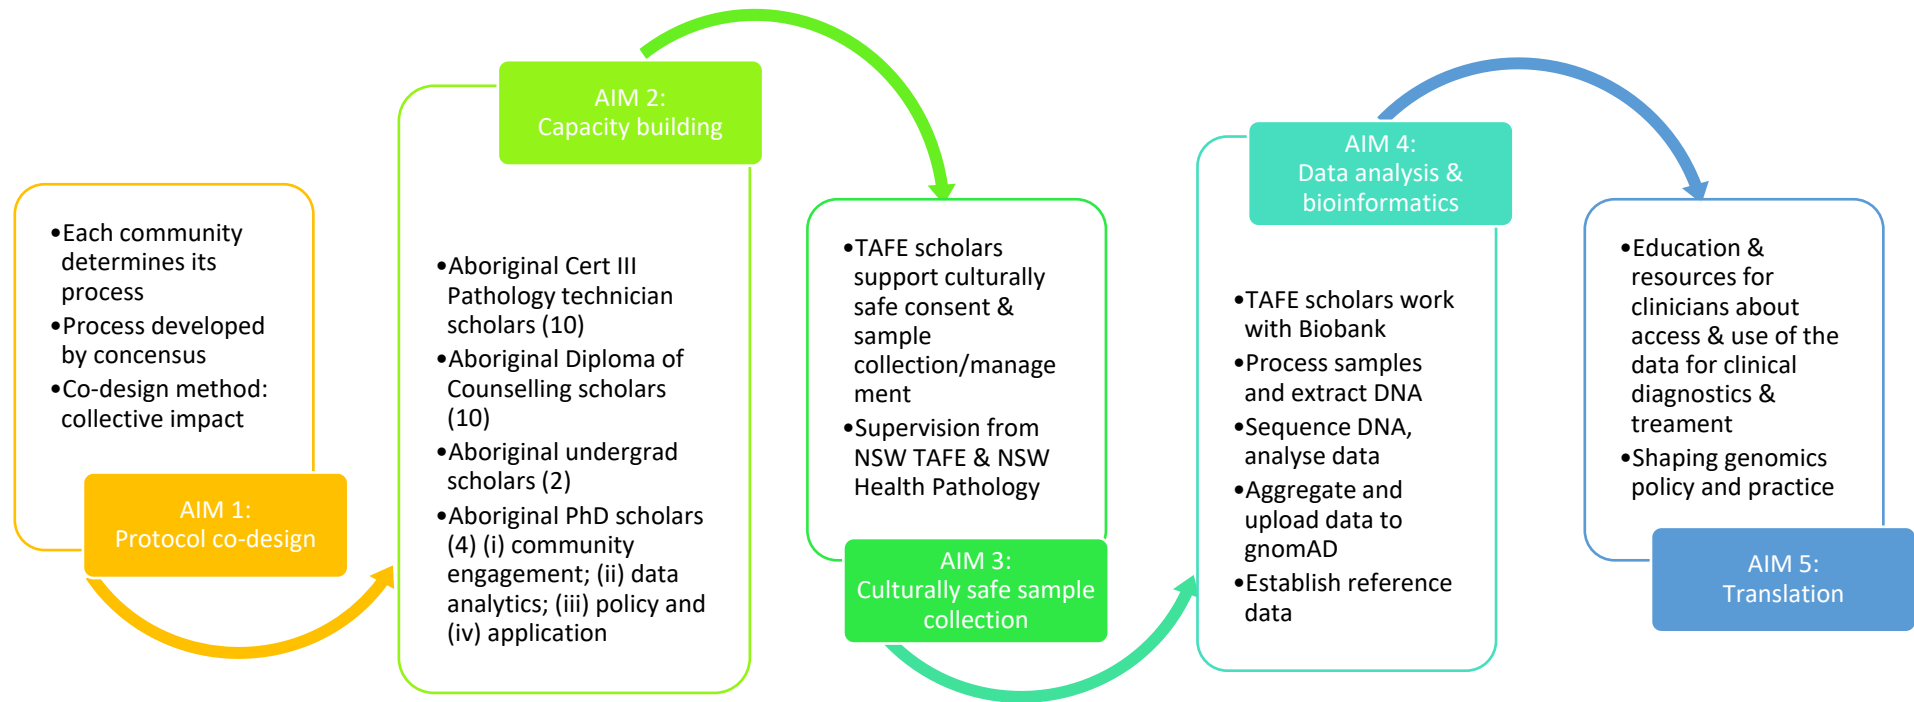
•Each community determines its process
•Process developed by concensus
•Co-design method: collective impact

AIM 1:
Protocol co-design

AIM 2:
Capacity building

•Aboriginal Cert III Pathology technician scholars (10)
•Aboriginal Diploma of Counselling scholars (10)
•Aboriginal undergrad scholars (2)
•Aboriginal PhD scholars (4) (i) community engagement; (ii) data analytics; (iii) policy and (iv) application

•TAFE scholars support culturally safe consent & sample collection/management
•Supervision from NSW TAFE & NSW Health Pathology

AIM 3:
Culturally safe sample collection

AIM 4:
Data analysis & bioinformatics

•TAFE scholars work with Biobank
•Process samples and extract DNA
•Sequence DNA, analyse data
•Aggregate and upload data to gnomAD
•Establish reference data

•Education & resources for clinicians about access & use of the data for clinical diagnostics & treament
•Shaping genomics policy and practice

AIM 5:
Translation